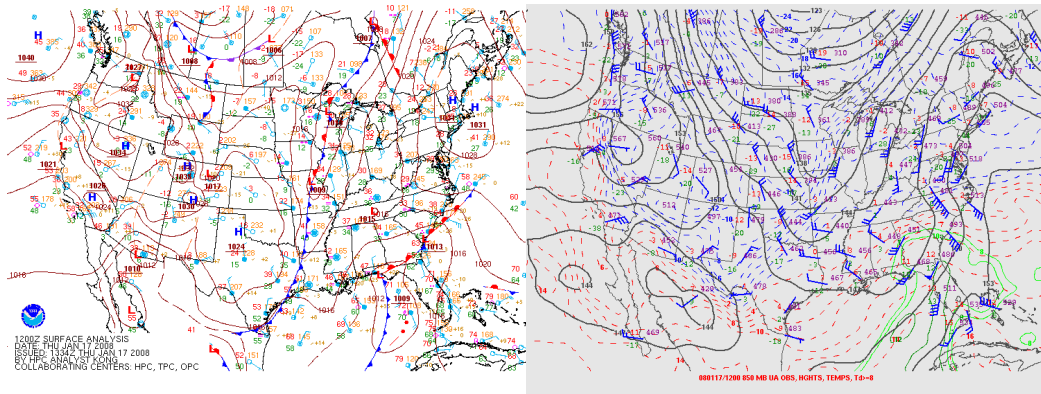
1200Z SURFACE ANALYSIS
DATE: THU JAN 17 2008
ISSUED: 1334Z THU JAN 17 2008
BY HPC ANALYST KONG
COLLABORATING CENTERS: HPC, TPC, OPC

H
1040
L
1008
L
1006
L
1007
H
1031
L
1022
1021
H
1034
L
1020
H
1030
H
1030
L
1017
L
1009
H
1024
L
1013
L
1009
L
1012
1016
1020
1016

080117/1200 850 MB UA OBS, HGHTS, TEMPS, Td>=8